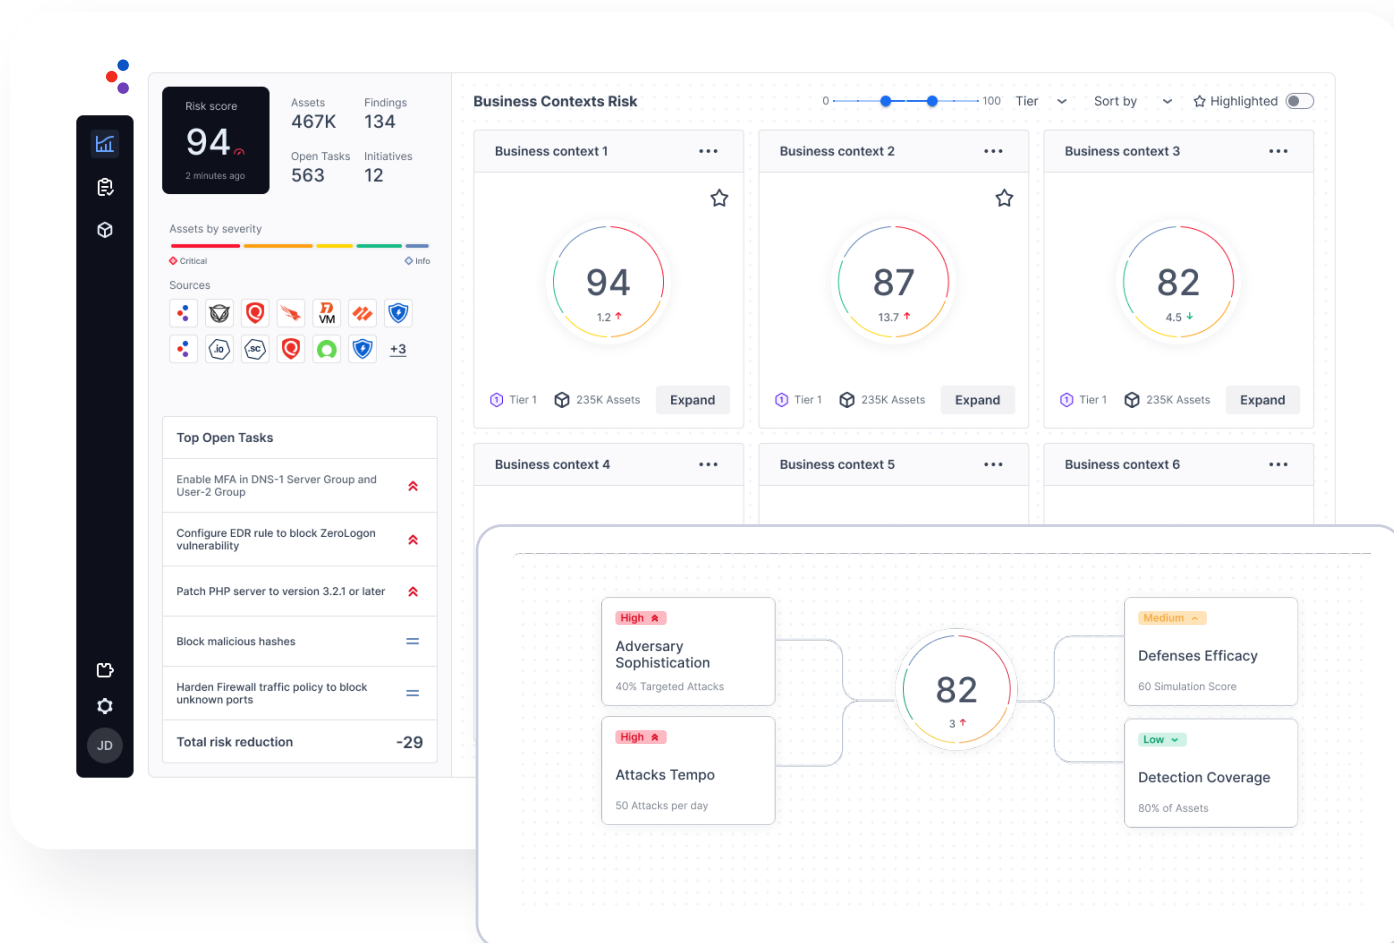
Risk score
94
2 minutes ago

Assets
467K

Findings
134

Open Tasks
563

Initiatives
12

Assets by severity

Critical

Info

Sources

.io

.sc

VM

+3

Top Open Tasks

Enable MFA in DNS-1 Server Group and User-2 Group

Configure EDR rule to block ZeroLogon vulnerability

Patch PHP server to version 3.2.1 or later

Block malicious hashes

Harden Firewall traffic policy to block unknown ports

Total risk reduction -29

JD

Business Contexts Risk

0 100 Tier Sort by Highlighted

Business context 1
94
1.2
Tier 1 235K Assets Expand

Business context 2
87
13.7
Tier 1 235K Assets Expand

Business context 3
82
4.5
Tier 1 235K Assets Expand

Business context 4

Business context 5

Business context 6

High
Adversary Sophistication
40% Targeted Attacks

High
Attacks Tempo
50 Attacks per day

82
3

Medium
Defenses Efficacy
60 Simulation Score

Low
Detection Coverage
80% of Assets